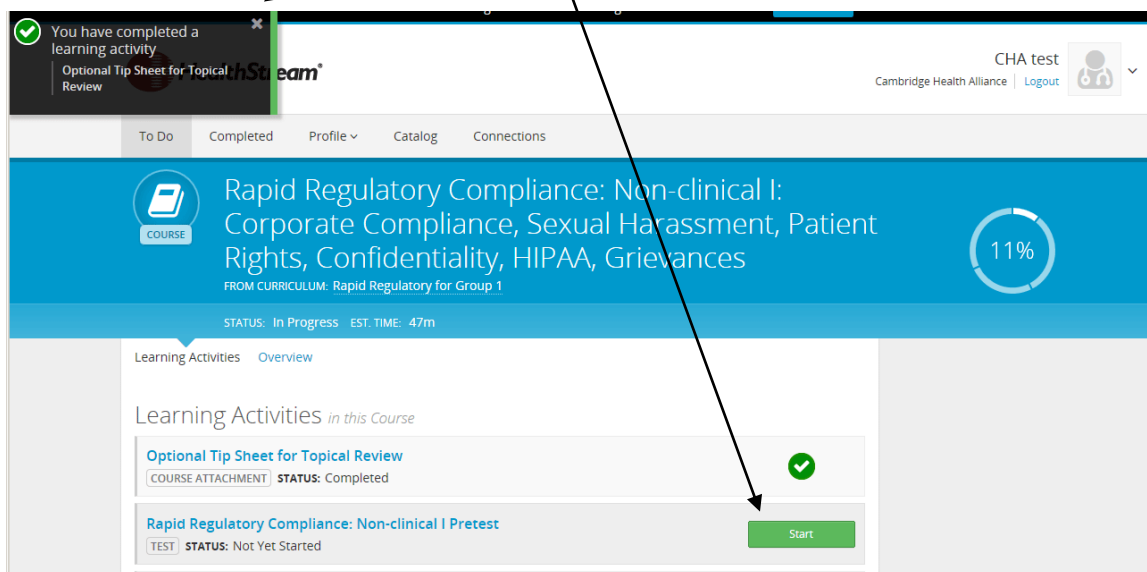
You have completed a learning activity
Optional Tip Sheet for Topical Review

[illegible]thStream®

CHA test
Cambridge Health Alliance | Logout

To Do Completed Profile Catalog Connections

COURSE
Rapid Regulatory Compliance: Non-clinical I: Corporate Compliance, Sexual Harassment, Patient Rights, Confidentiality, HIPAA, Grievances
FROM CURRICULUM: Rapid Regulatory for Group 1

11%

STATUS: In Progress EST. TIME: 47m

Learning Activities Overview

Learning Activities in this Course

Optional Tip Sheet for Topical Review
COURSE ATTACHMENT STATUS: Completed

Rapid Regulatory Compliance: Non-clinical I Pretest
TEST STATUS: Not Yet Started
Start